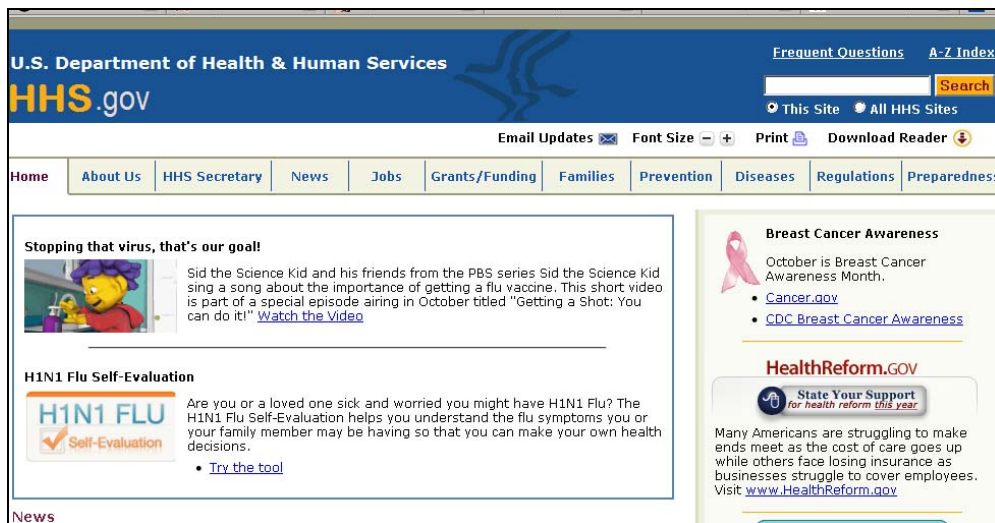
U.S. Department of Health & Human Services

HHS.gov

Frequent Questions A-Z Index

Search

This Site All HHS Sites

Email Updates Font Size – + Print Download Reader

| Home | About Us | HHS Secretary | News | Jobs | Grants/Funding | Families | Prevention | Diseases | Regulations | Preparedness |
|---|---|---|---|---|---|---|---|---|---|---|

Stopping that virus, that's our goal!

Sid the Science Kid and his friends from the PBS series Sid the Science Kid sing a song about the importance of getting a flu vaccine. This short video is part of a special episode airing in October titled "Getting a Shot: You can do it!" Watch the Video

H1N1 Flu Self-Evaluation

H1N1 FLU Self-Evaluation

Are you or a loved one sick and worried you might have H1N1 Flu? The H1N1 Flu Self-Evaluation helps you understand the flu symptoms you or your family member may be having so that you can make your own health decisions.

• Try the tool

News

Breast Cancer Awareness

October is Breast Cancer Awareness Month.

• Cancer.gov
• CDC Breast Cancer Awareness

HealthReform.GOV

State Your Support for health reform this year

Many Americans are struggling to make ends meet as the cost of care goes up while others face losing insurance as businesses struggle to cover employees. Visit www.HealthReform.gov